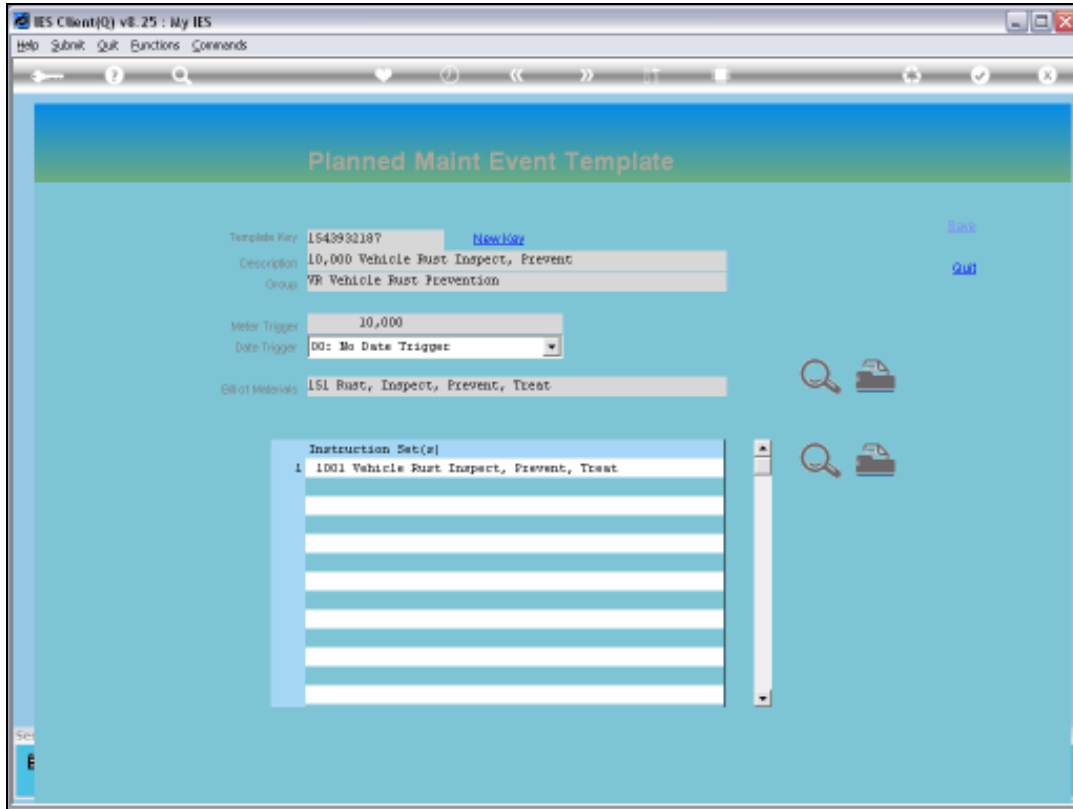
IES Client(Q) v8.25 : My IES

Help Submit Quit Functions Commands

Planned Maint Event Template

Template Key 1543932187 New Key

Description 10,000 Vehicle Rust Inspect, Prevent

Group VR Vehicle Rust Prevention

Save

Quit

Meter Trigger 10,000

Date Trigger 00: No Date Trigger

Bill of Materials 151 Rust, Inspect, Prevent, Treat

Instruction Set(s)

1 1001 Vehicle Rust Inspect, Prevent, Treat